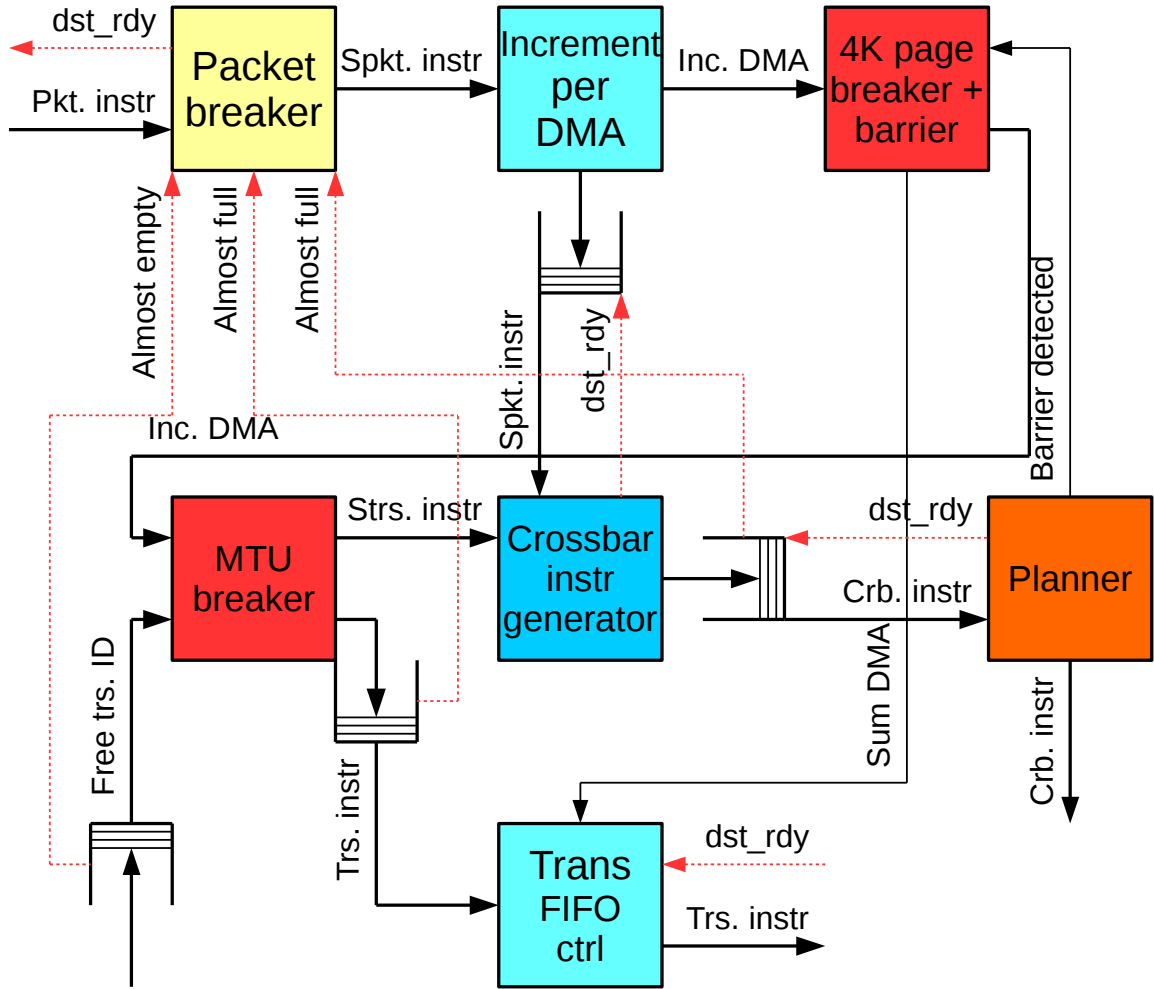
dst_rdy

Pkt. instr

Packet breaker

Spkt. instr

Increment per DMA

Inc. DMA

4K page breaker + barrier

Almost empty

Almost full

Almost full

Spkt. instr

dst_rdy

Barrier detected

Inc. DMA

MTU breaker

Strs. instr

Crossbar instr generator

dst_rdy

Planner

Crb. instr

Free trs. ID

Sum DMA

Crb. instr

Trs. instr

Trans FIFO ctrl

dst_rdy

Trs. instr